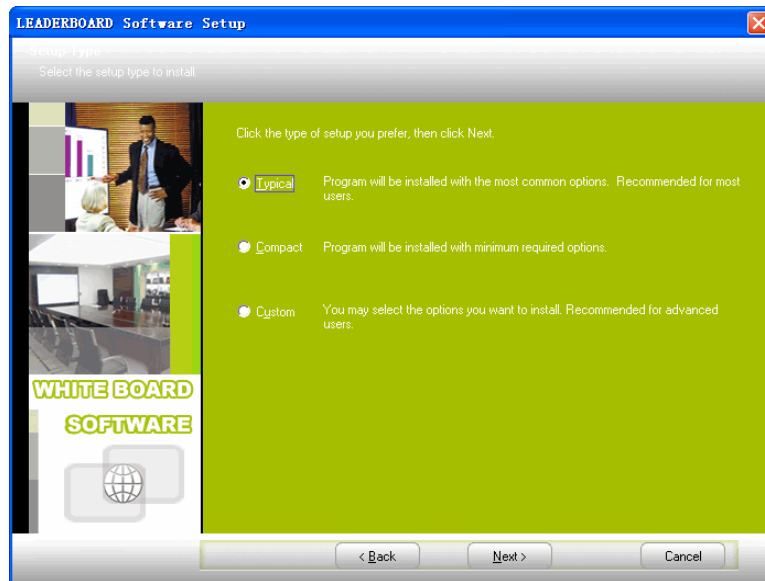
LEADERBOARD Software Setup

Setup Type

Select the setup type to install.

WHITE BOARD

SOFTWARE

Click the type of setup you prefer, then click Next.

Typical Program will be installed with the most common options. Recommended for most users.

Compact Program will be installed with minimum required options.

Custom You may select the options you want to install. Recommended for advanced users.

< Back Next > Cancel